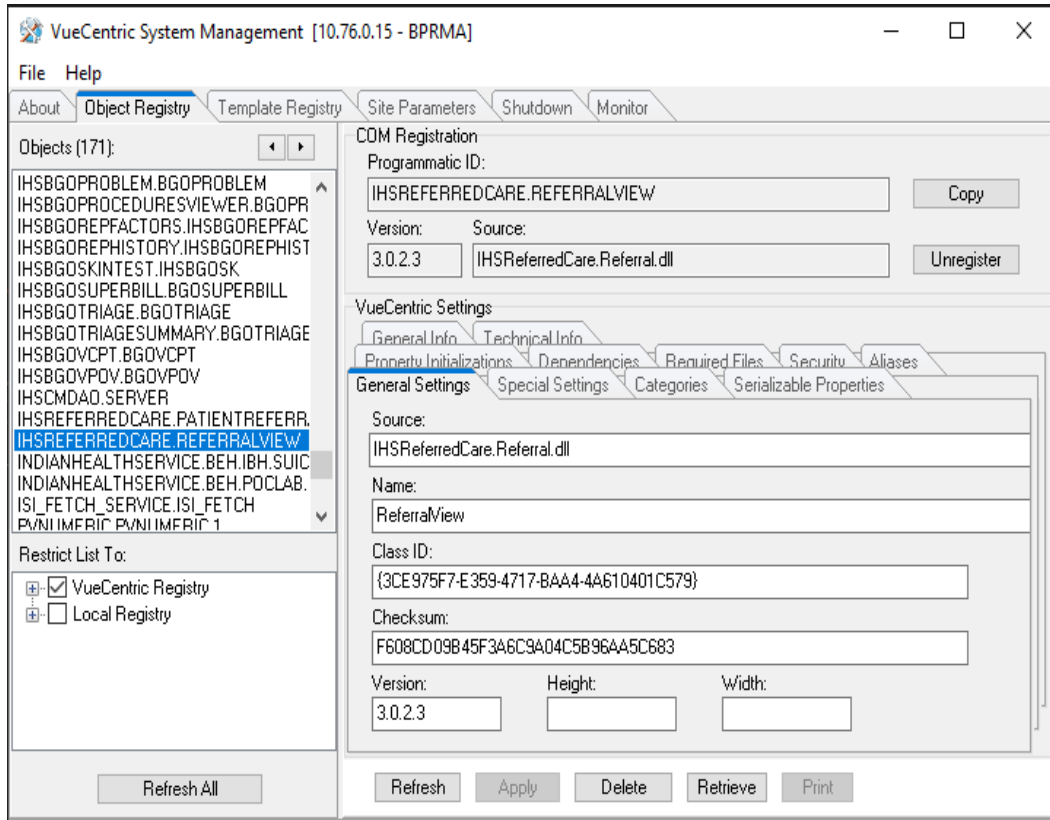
VueCentric System Management [10.76.0.15 - BPRMA]

File Help

About | Object Registry | Template Registry | Site Parameters | Shutdown | Monitor

Objects (171):

IHSBGOPROBLEM.BGOPROBLEM
IHSBGOPROCEDURESVIEWER.BGOPR
IHSBGOREPFACTORS.IHSBGOREPFAC
IHSBGOREPHISTORY.IHSBGOREPHIST
IHSBGOSKINTEST.IHSBGOSK
IHSBGOSUPERBILL.BGOSUPERBILL
IHSBGOTRIAGE.BGOTRIAGE
IHSBGOTRIAGESUMMARY.BGOTRIAGE
IHSBGOVCPT.BGOVCPT
IHSBGOVPOV.BGOVPOV
IHSCMDAO.SERVER
IHSREFERREDCARE.PATIENTREFERR
IHSREFERREDCARE.REFERRALVIEW
INDIANHEALTHSERVICE.BEH.IBH.SUIC
INDIANHEALTHSERVICE.BEH.POCLAB.
ISI_FETCH_SERVICE.ISI_FETCH
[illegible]

Restrict List To:

VueCentric Registry
Local Registry

Refresh All

COM Registration

Programmatic ID:

IHSREFERREDCARE.REFERRALVIEW

Copy

Version: Source:

3.0.2.3 IHSReferredCare.Referral.dll

Unregister

VueCentric Settings

General Info | Technical Info
Property Initializations | Dependencies | Required Files | Security | Aliases
General Settings | Special Settings | Categories | Serializable Properties

Source:

IHSReferredCare.Referral.dll

Name:

ReferralView

Class ID:

{3CE975F7-E359-4717-BAA4-4A610401C579}

Checksum:

F608CD09B45F3A6C9A04C5B96AA5C683

Version: Height: Width:

3.0.2.3

Refresh | Apply | Delete | Retrieve | Print